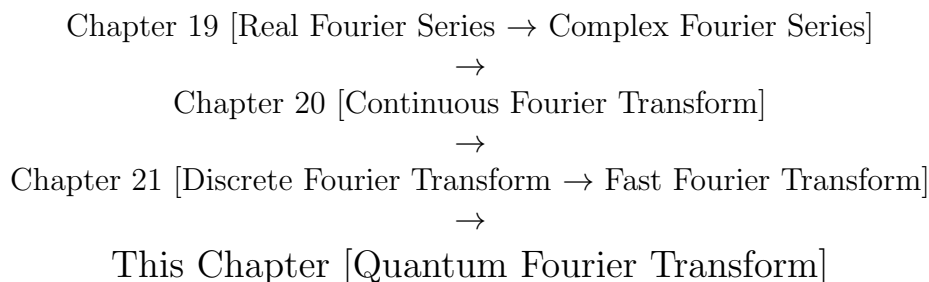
Chapter 19 [Real Fourier Series $\rightarrow$ Complex Fourier Series]

$\rightarrow$

Chapter 20 [Continuous Fourier Transform]

$\rightarrow$

Chapter 21 [Discrete Fourier Transform $\rightarrow$ Fast Fourier Transform]

$\rightarrow$

This Chapter [Quantum Fourier Transform]